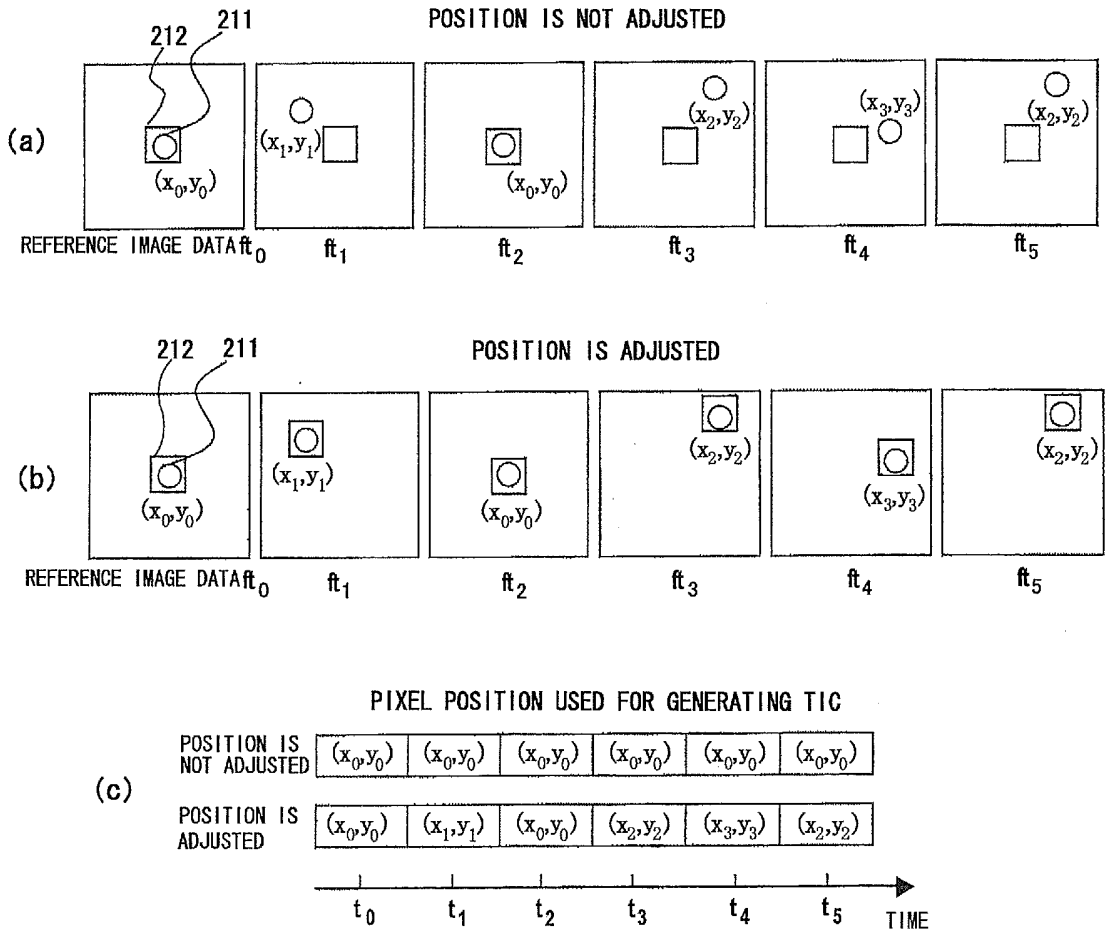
POSITION IS NOT ADJUSTED

212 211

(a)

$(x_0,y_0)$ $(x_1,y_1)$ $(x_0,y_0)$ $(x_2,y_2)$ $(x_3,y_3)$ $(x_2,y_2)$

REFERENCE IMAGE DATA $ft_0$ $ft_1$ $ft_2$ $ft_3$ $ft_4$ $ft_5$

POSITION IS ADJUSTED

212 211

(b)

$(x_0,y_0)$ $(x_1,y_1)$ $(x_0,y_0)$ $(x_2,y_2)$ $(x_3,y_3)$ $(x_2,y_2)$

REFERENCE IMAGE DATA $ft_0$ $ft_1$ $ft_2$ $ft_3$ $ft_4$ $ft_5$

PIXEL POSITION USED FOR GENERATING TIC

(c)

| POSITION IS NOT ADJUSTED | $(x_0,y_0)$ | $(x_0,y_0)$ | $(x_0,y_0)$ | $(x_0,y_0)$ | $(x_0,y_0)$ | $(x_0,y_0)$ |
|---|---|---|---|---|---|---|
| POSITION IS ADJUSTED | $(x_0,y_0)$ | $(x_1,y_1)$ | $(x_0,y_0)$ | $(x_2,y_2)$ | $(x_3,y_3)$ | $(x_2,y_2)$ |

$t_0$ $t_1$ $t_2$ $t_3$ $t_4$ $t_5$ TIME